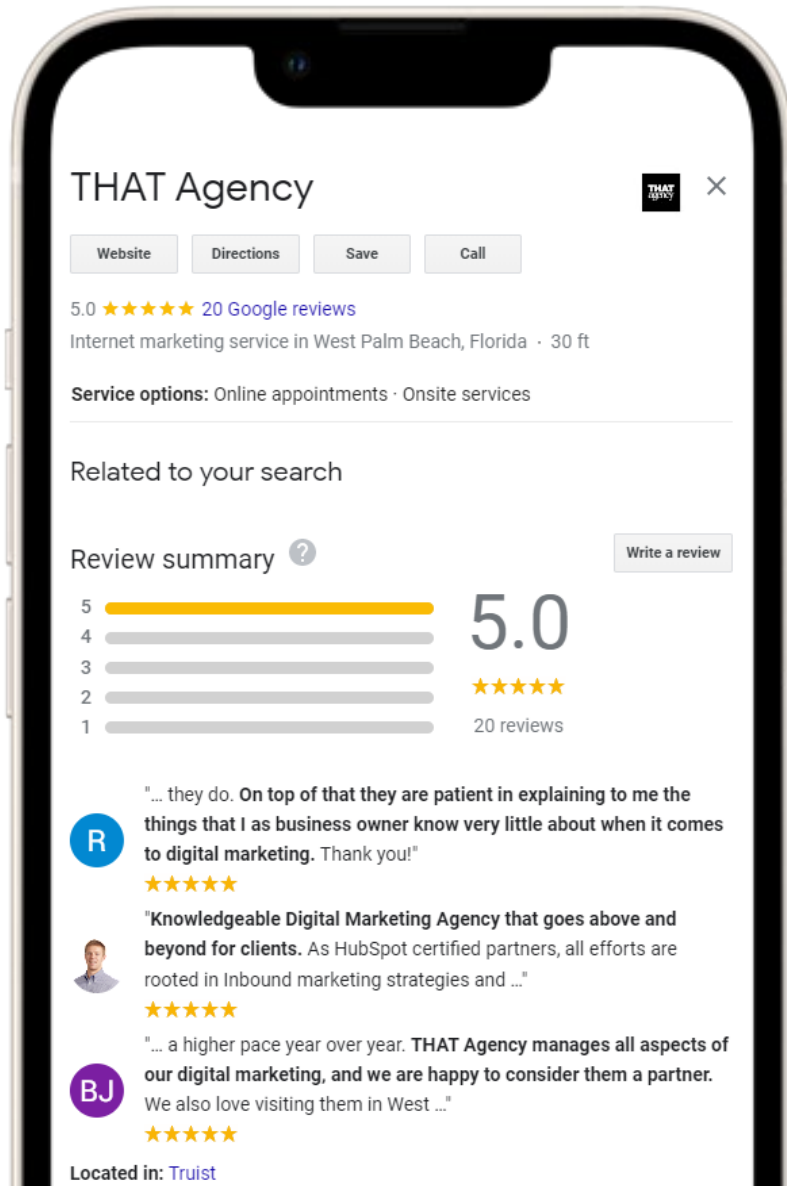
THAT Agency

THAT agency

×

Website Directions Save Call

5.0 ★★★★★ 20 Google reviews

Internet marketing service in West Palm Beach, Florida · 30 ft

Service options: Online appointments · Onsite services

Related to your search

Review summary ?

Write a review

5
4
3
2
1

5.0

★★★★★

20 reviews

R

"... they do. On top of that they are patient in explaining to me the things that I as business owner know very little about when it comes to digital marketing. Thank you!"

★★★★★

"Knowledgeable Digital Marketing Agency that goes above and beyond for clients. As HubSpot certified partners, all efforts are rooted in Inbound marketing strategies and ..."

★★★★★

BJ

"... a higher pace year over year. THAT Agency manages all aspects of our digital marketing, and we are happy to consider them a partner. We also love visiting them in West ..."

★★★★★

Located in: Truist